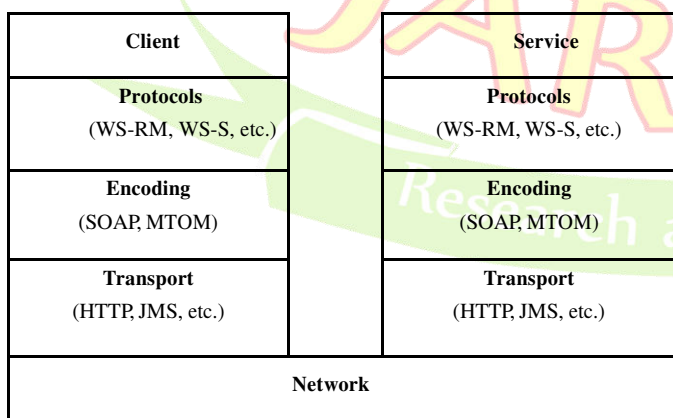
Client

Protocols
(WS-RM, WS-S, etc.)

Encoding
(SOAP, MTOM)

Transport
(HTTP, JMS, etc.)

Service

Protocols
(WS-RM, WS-S, etc.)

Encoding
(SOAP, MTOM)

Transport
(HTTP, JMS, etc.)

Network

JAR

Research a